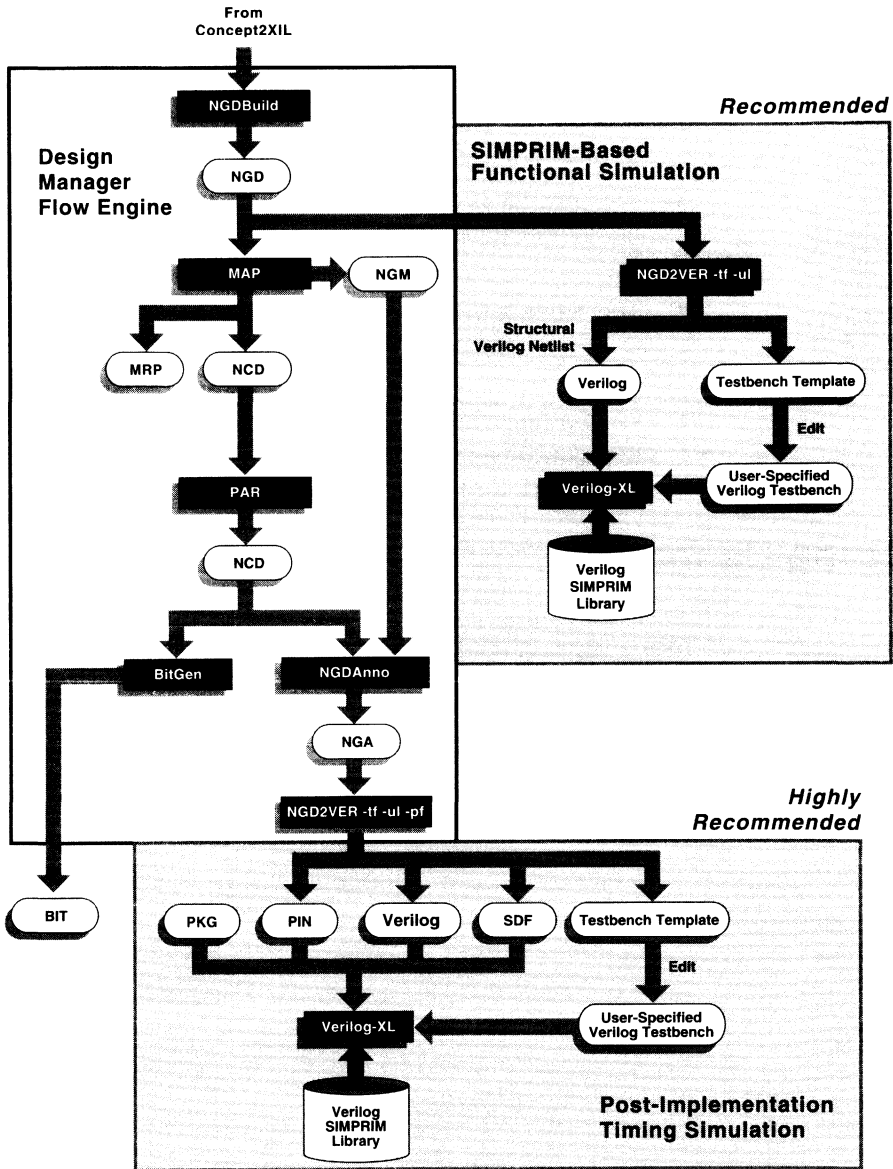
From Concept2XIL

Design Manager Flow Engine

NGDBuild

NGD

MAP

NGM

MRP

NCD

PAR

NCD

BitGen

NGDAnno

NGA

NGD2VER -tf -ul -pf

BIT

Recommended

SIMPRIM-Based Functional Simulation

NGD2VER -tf -ul

Structural Verilog Netlist

Verilog

Testbench Template

Edit

Verilog-XL

User-Specified Verilog Testbench

Verilog SIMPRIM Library

Highly Recommended

PKG

PIN

Verilog

SDF

Testbench Template

Edit

Verilog-XL

User-Specified Verilog Testbench

Verilog SIMPRIM Library

Post-Implementation Timing Simulation